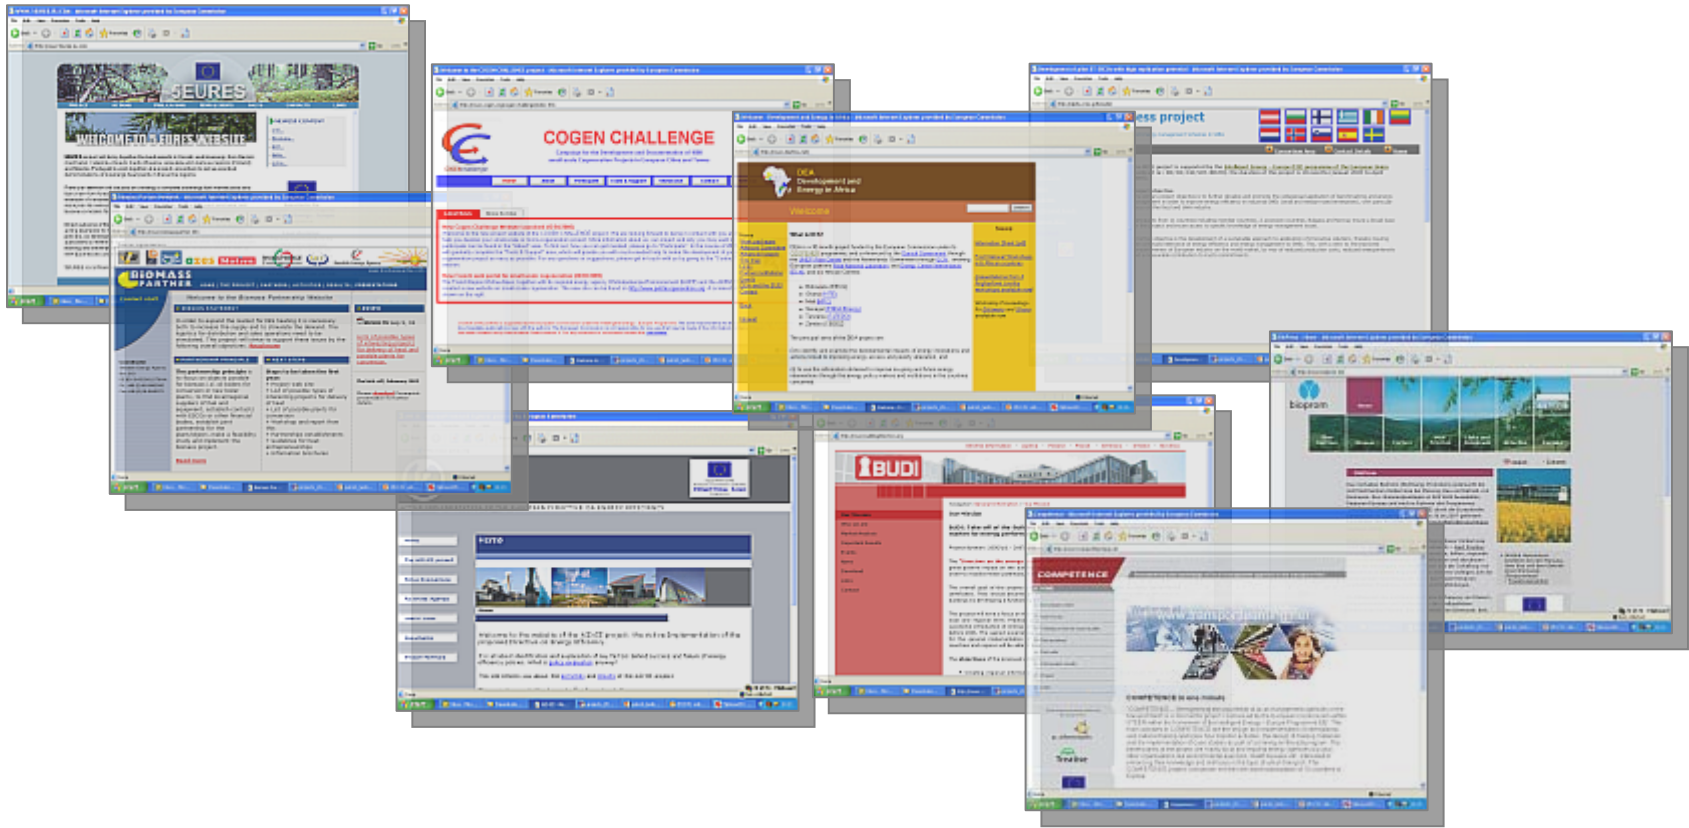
5EURES

WELCOME TO 5EURES WEBSITE

COGEN CHALLENGE

DEA Development and Energy in Africa

Welcome

ess project

BIOMASS PARTNER

Welcome to the Biomass Partnership Website

BUDI

biopram

COMPETENCE

www.competence.tnd.ro